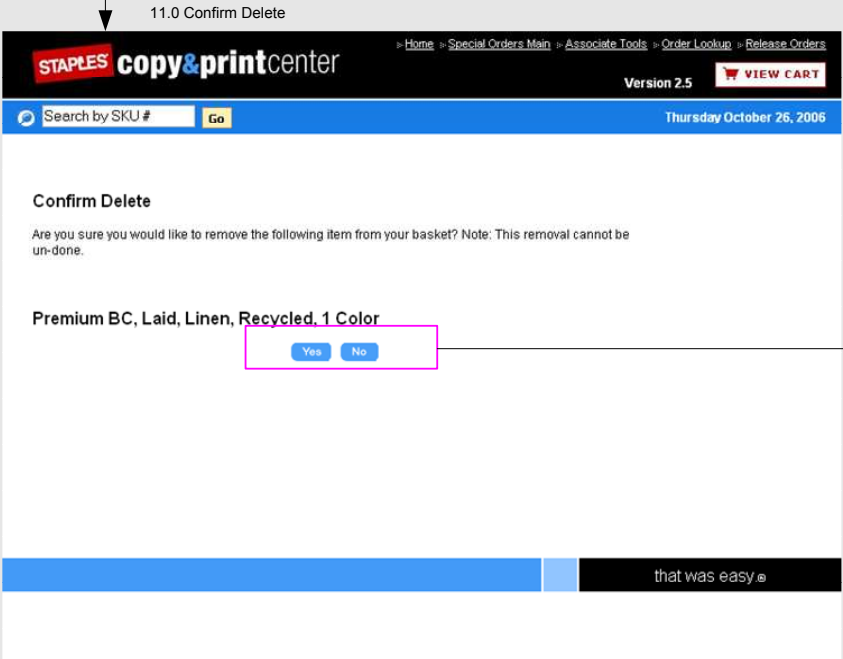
11.0 Confirm Delete

STAPLES copy&printcenter

Home Special Orders Main Associate Tools Order Lookup Release Orders

Version 2.5

VIEW CART

Search by SKU # Go

Thursday October 26, 2006

Confirm Delete

Are you sure you would like to remove the following item from your basket? Note: This removal cannot be un-done.

Premium BC, Laid, Linen, Recycled, 1 Color

Yes No

that was easy.